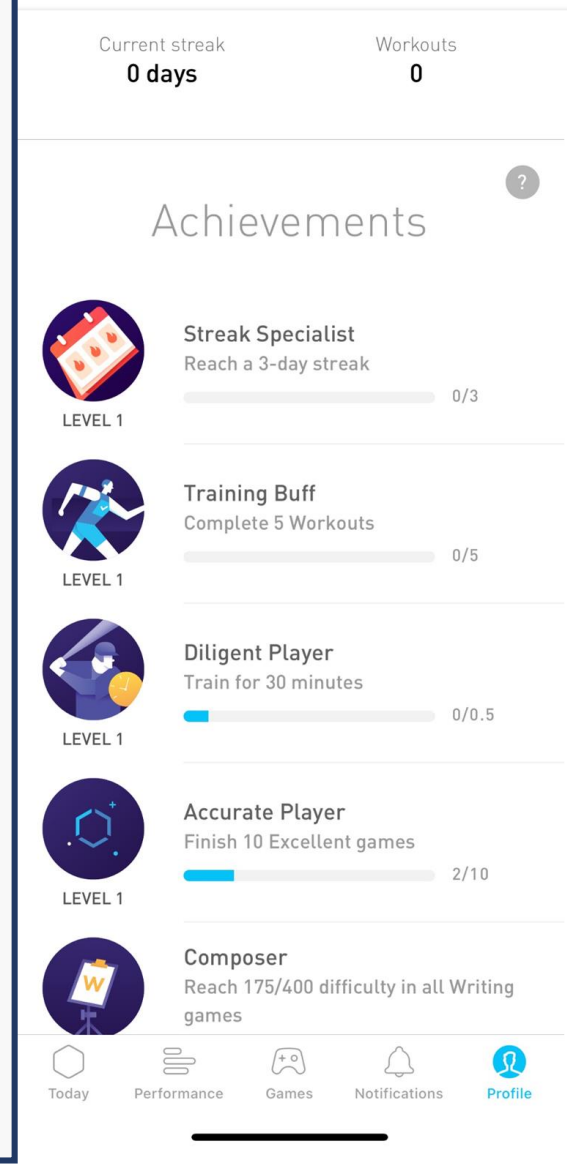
Current streak
0 days

Workouts
0

?

Achievements

LEVEL 1
Streak Specialist
Reach a 3-day streak
0/3

LEVEL 1
Training Buff
Complete 5 Workouts
0/5

LEVEL 1
Diligent Player
Train for 30 minutes
0/0.5

LEVEL 1
Accurate Player
Finish 10 Excellent games
2/10

W
Composer
Reach 175/400 difficulty in all Writing games

Today
Performance
Games
Notifications
Profile